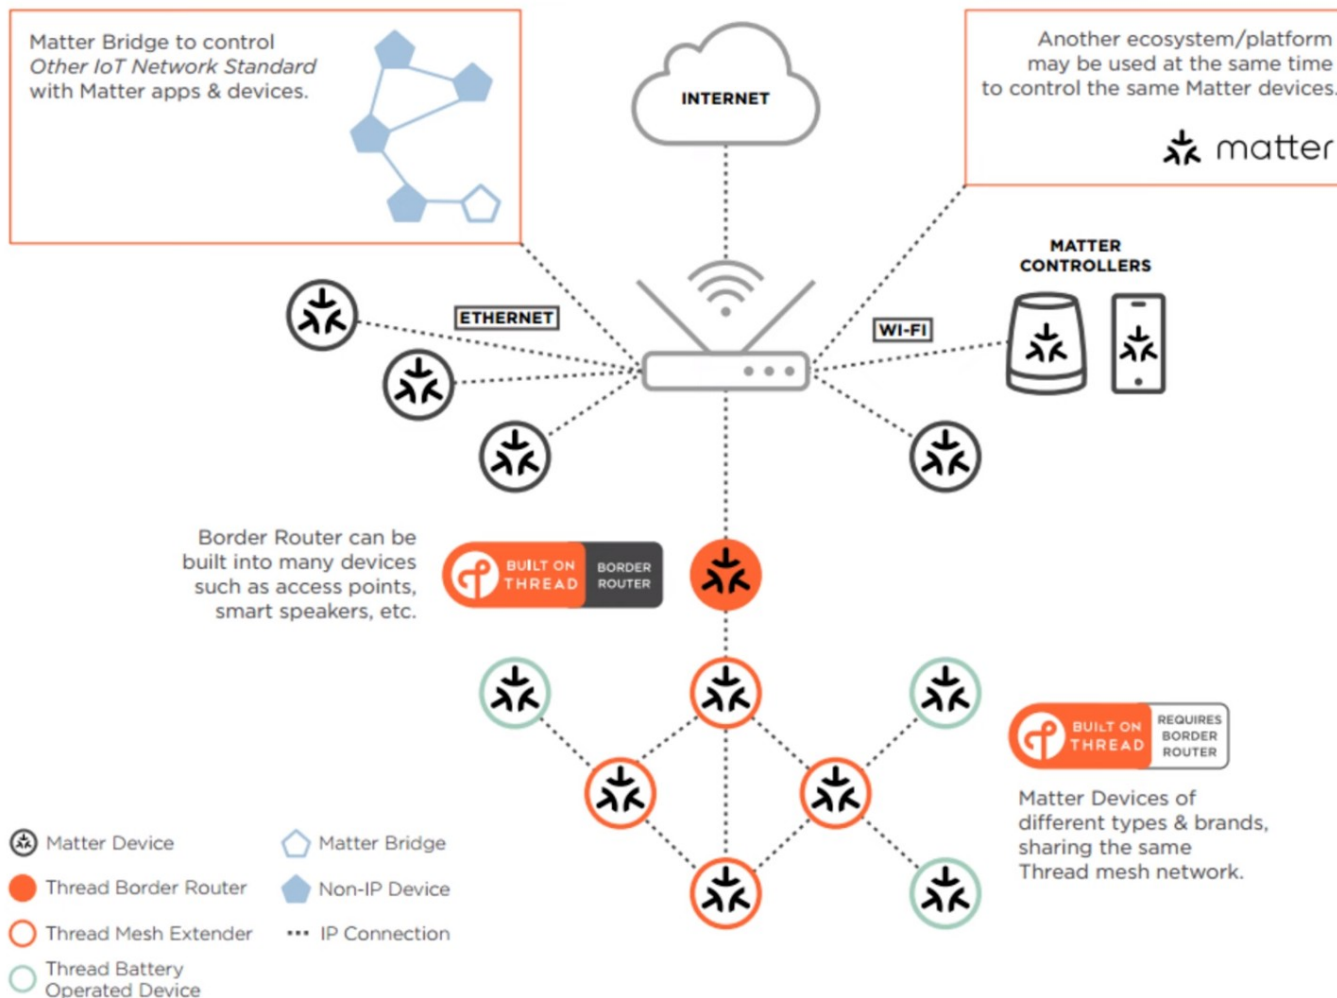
Matter Bridge to control *Other IoT Network Standard* with Matter apps & devices.

INTERNET

Another ecosystem/platform may be used at the same time to control the same Matter devices.

matter

MATTER CONTROLLERS

ETHERNET

WI-FI

Border Router can be built into many devices such as access points, smart speakers, etc.

BUILT ON THREAD BORDER ROUTER

BUILT ON THREAD REQUIRES BORDER ROUTER

Matter Devices of different types & brands, sharing the same Thread mesh network.

Matter Device

Thread Border Router

Thread Mesh Extender

Thread Battery Operated Device

Matter Bridge

Non-IP Device

IP Connection